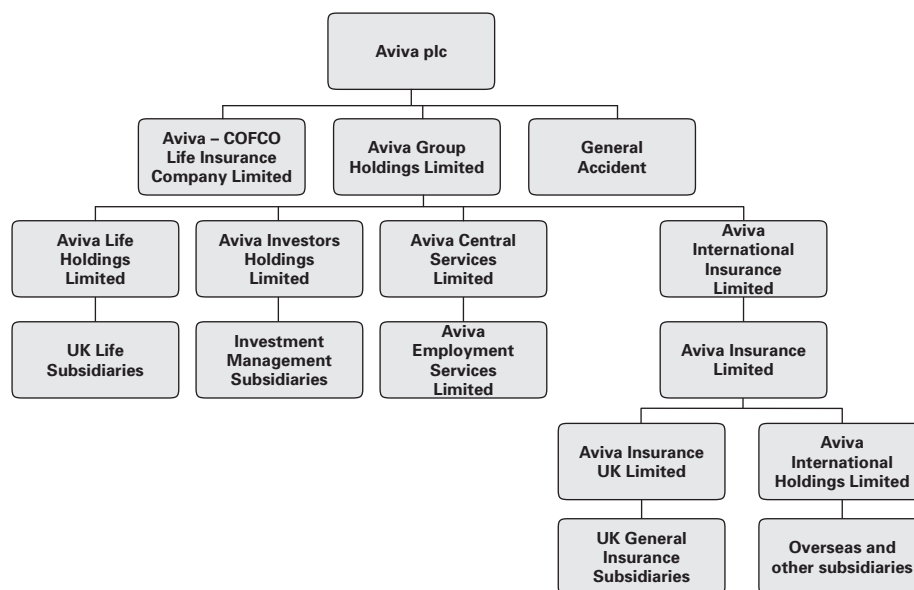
Aviva plc

Aviva – COFCO Life Insurance Company Limited

Aviva Group Holdings Limited

General Accident

Aviva Life Holdings Limited

Aviva Investors Holdings Limited

Aviva Central Services Limited

Aviva International Insurance Limited

UK Life Subsidiaries

Investment Management Subsidiaries

Aviva Employment Services Limited

Aviva Insurance Limited

Aviva Insurance UK Limited

Aviva International Holdings Limited

UK General Insurance Subsidiaries

Overseas and other subsidiaries